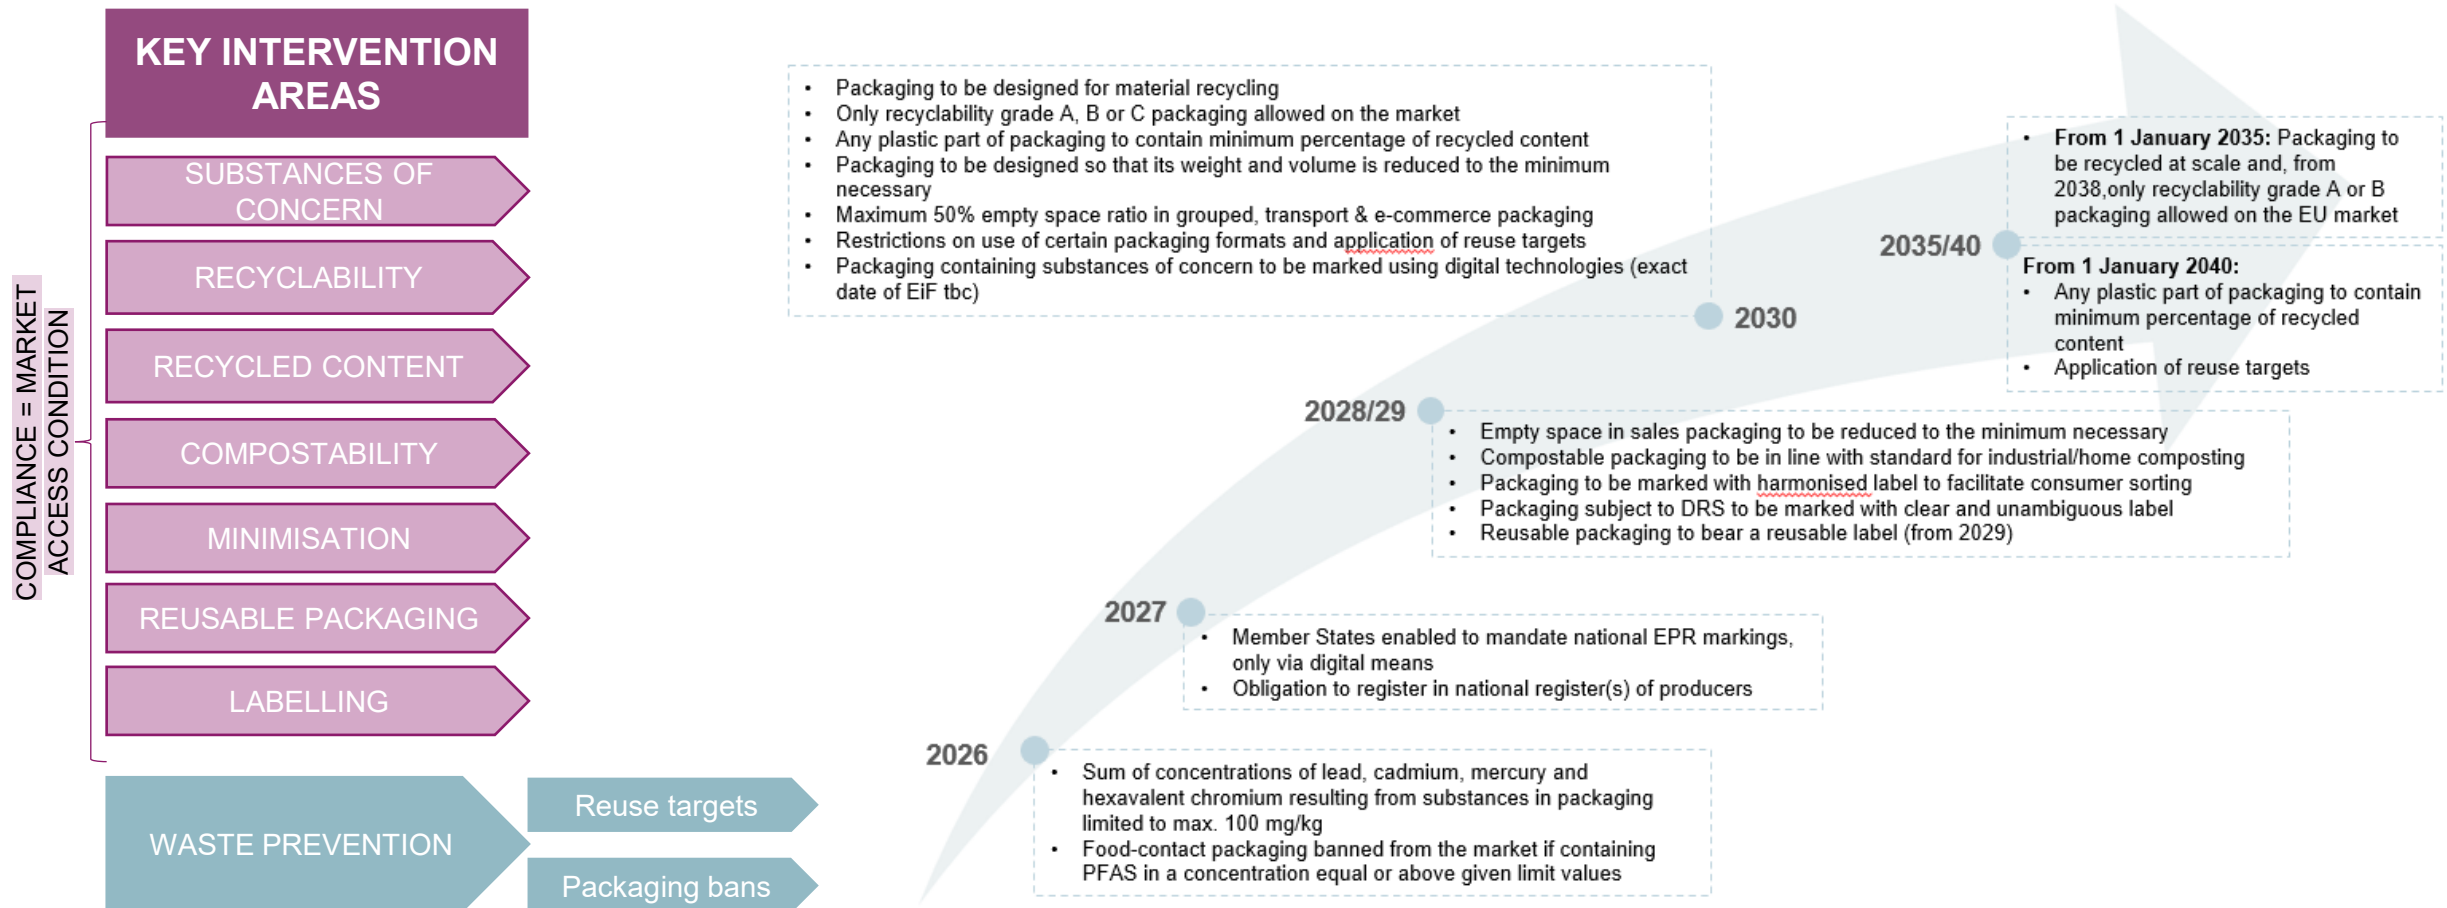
KEY INTERVENTION AREAS

SUBSTANCES OF CONCERN

RECYCLABILITY

RECYCLED CONTENT

COMPOSTABILITY

MINIMISATION

REUSABLE PACKAGING

LABELLING

COMPLIANCE = MARKET ACCESS CONDITION

WASTE PREVENTION

Reuse targets

Packaging bans

2026

- Sum of concentrations of lead, cadmium, mercury and hexavalent chromium resulting from substances in packaging limited to max. 100 mg/kg
- Food-contact packaging banned from the market if containing PFAS in a concentration equal or above given limit values

2027

- Member States enabled to mandate national EPR markings, only via digital means
- Obligation to register in national register(s) of producers

2028/29

- Empty space in sales packaging to be reduced to the minimum necessary
- Compostable packaging to be in line with standard for industrial/home composting
- Packaging to be marked with harmonised label to facilitate consumer sorting
- Packaging subject to DRS to be marked with clear and unambiguous label
- Reusable packaging to bear a reusable label (from 2029)

2030

- Packaging to be designed for material recycling
- Only recyclability grade A, B or C packaging allowed on the market
- Any plastic part of packaging to contain minimum percentage of recycled content
- Packaging to be designed so that its weight and volume is reduced to the minimum necessary
- Maximum 50% empty space ratio in grouped, transport & e-commerce packaging
- Restrictions on use of certain packaging formats and application of reuse targets
- Packaging containing substances of concern to be marked using digital technologies (exact date of EiF tbc)

2035/40

- **From 1 January 2035:** Packaging to be recycled at scale and, from 2038,only recyclability grade A or B packaging allowed on the EU market

**From 1 January 2040:**
- Any plastic part of packaging to contain minimum percentage of recycled content
- Application of reuse targets